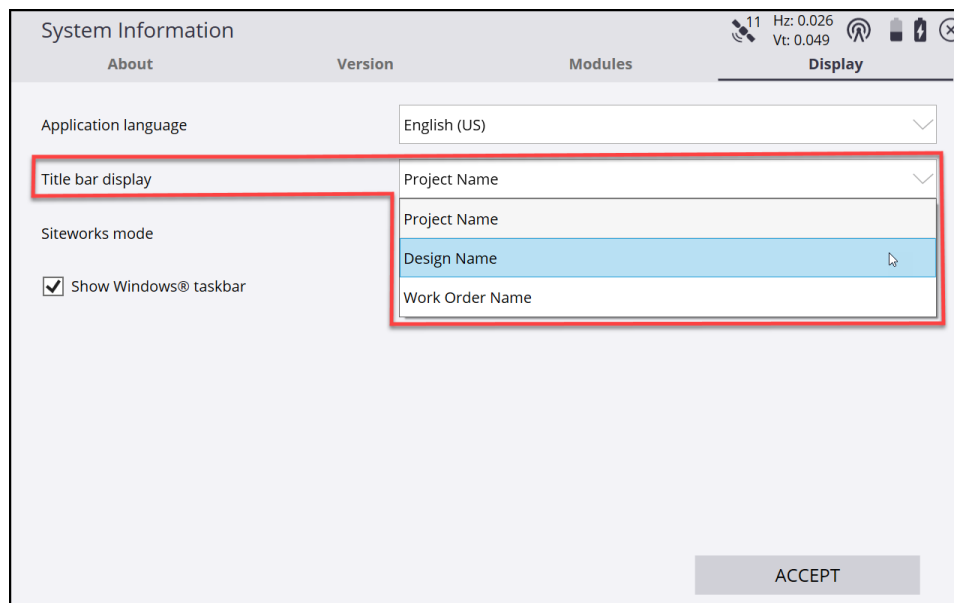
System Information

11 Hz: 0.026 Vt: 0.049

About Version Modules Display

Application language English (US)

Title bar display Project Name

Project Name
Design Name
Work Order Name

Siteworks mode

Show Windows® taskbar

ACCEPT